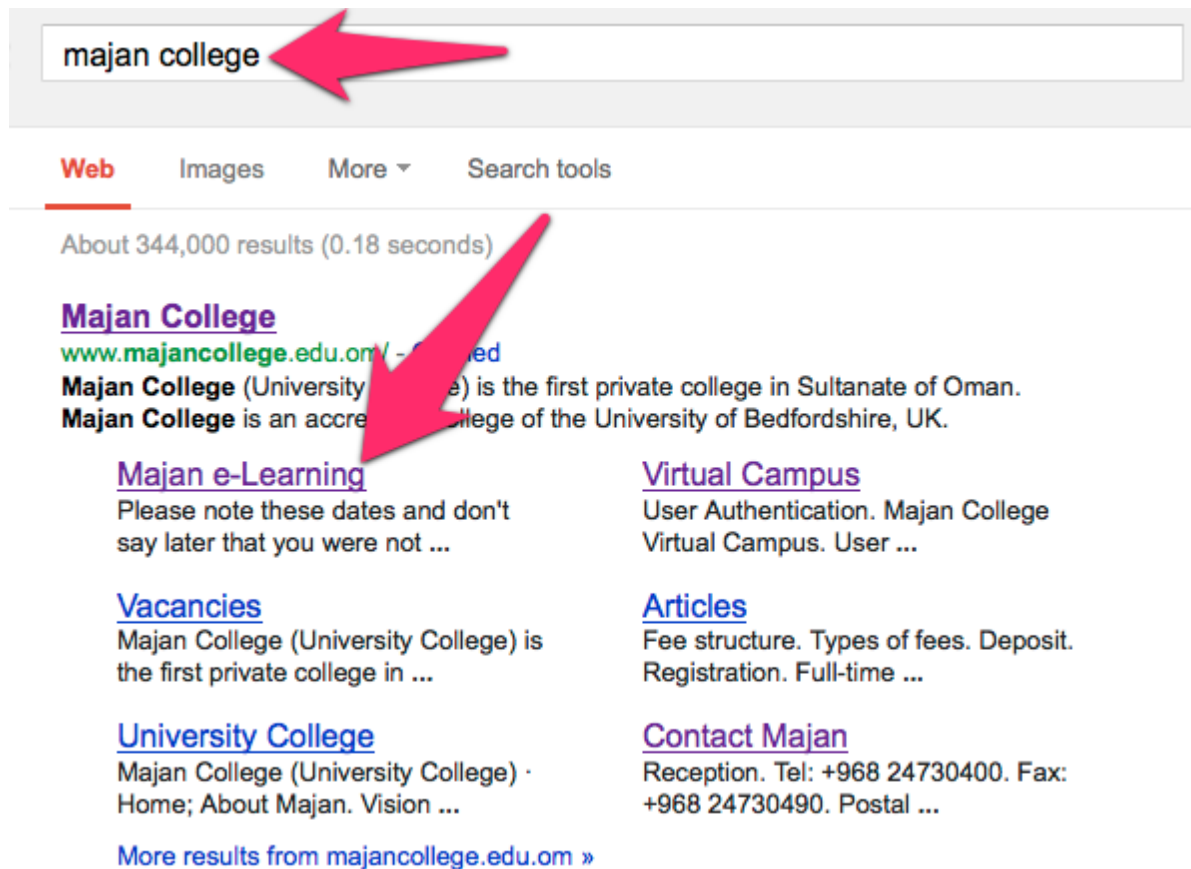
majan college

Web Images More Search tools

About 344,000 results (0.18 seconds)

Majan College
www.majancollege.edu.om/ - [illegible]ed
Majan College (University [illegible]e) is the first private college in Sultanate of Oman. Majan College is an accre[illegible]llege of the University of Bedfordshire, UK.

Majan e-Learning
Please note these dates and don't say later that you were not ...

Virtual Campus
User Authentication. Majan College Virtual Campus. User ...

Vacancies
Majan College (University College) is the first private college in ...

Articles
Fee structure. Types of fees. Deposit. Registration. Full-time ...

University College
Majan College (University College) · Home; About Majan. Vision ...

Contact Majan
Reception. Tel: +968 24730400. Fax: +968 24730490. Postal ...

More results from majancollege.edu.om »